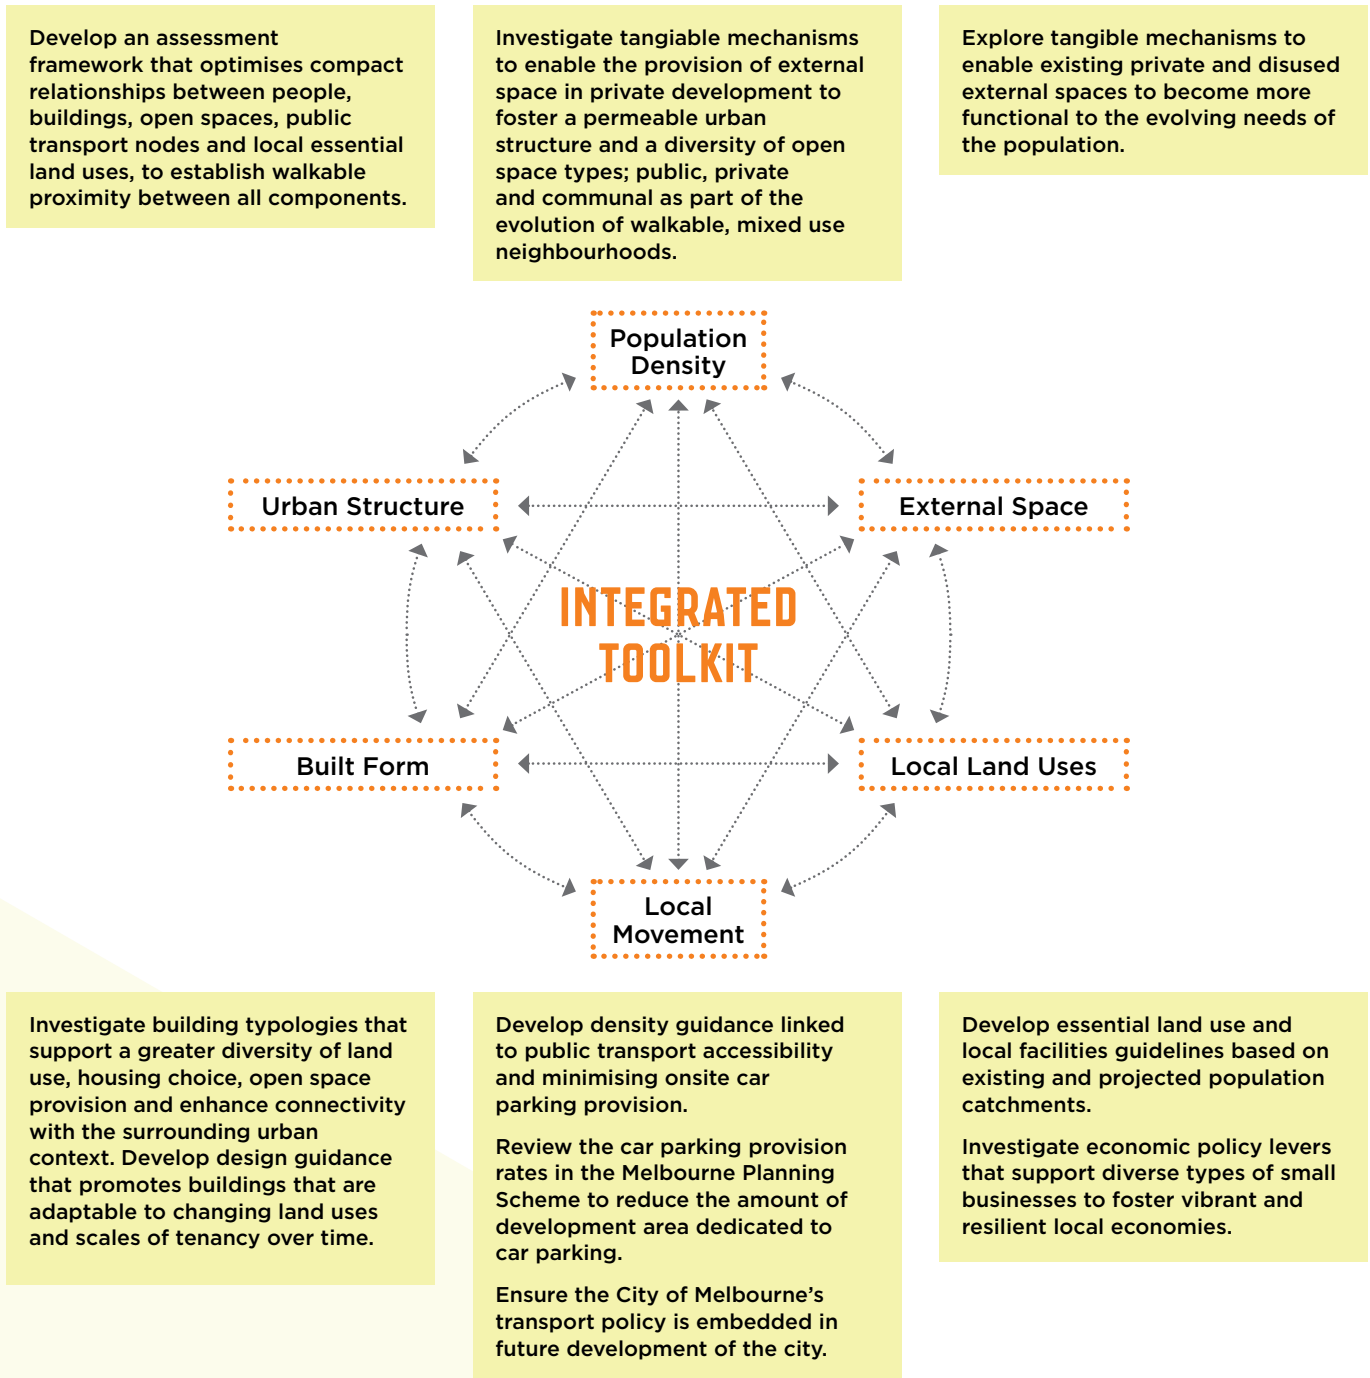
Develop an assessment framework that optimises compact relationships between people, buildings, open spaces, public transport nodes and local essential land uses, to establish walkable proximity between all components.

Investigate tangible mechanisms to enable the provision of external space in private development to foster a permeable urban structure and a diversity of open space types; public, private and communal as part of the evolution of walkable, mixed use neighbourhoods.

Explore tangible mechanisms to enable existing private and disused external spaces to become more functional to the evolving needs of the population.

Population Density

Urban Structure

External Space

INTEGRATED TOOLKIT

Built Form

Local Land Uses

Local Movement

Investigate building typologies that support a greater diversity of land use, housing choice, open space provision and enhance connectivity with the surrounding urban context. Develop design guidance that promotes buildings that are adaptable to changing land uses and scales of tenancy over time.

Develop density guidance linked to public transport accessibility and minimising onsite car parking provision.

Review the car parking provision rates in the Melbourne Planning Scheme to reduce the amount of development area dedicated to car parking.

Ensure the City of Melbourne's transport policy is embedded in future development of the city.

Develop essential land use and local facilities guidelines based on existing and projected population catchments.

Investigate economic policy levers that support diverse types of small businesses to foster vibrant and resilient local economies.